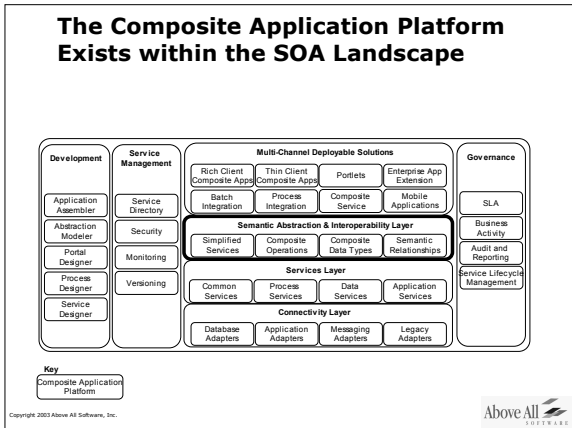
The Composite Application Platform Exists within the SOA Landscape

Development

Application Assembler

Abstraction Modeler

Portal Designer

Process Designer

Service Designer

Service Management

Service Directory

Security

Monitoring

Versioning

Multi-Channel Deployable Solutions

Rich Client Composite Apps

Thin Client Composite Apps

Portlets

Enterprise App Extension

Batch Integration

Process Integration

Composite Service

Mobile Applications

Semantic Abstraction & Interoperability Layer

Simplified Services

Composite Operations

Composite Data Types

Semantic Relationships

Services Layer

Common Services

Process Services

Data Services

Application Services

Connectivity Layer

Database Adapters

Application Adapters

Messaging Adapters

Legacy Adapters

Governance

SLA

Business Activity

Audit and Reporting

Service Lifecycle Management

Key

Composite Application Platform

Copyright 2003 Above All Software, Inc.

Above All SOFTWARE